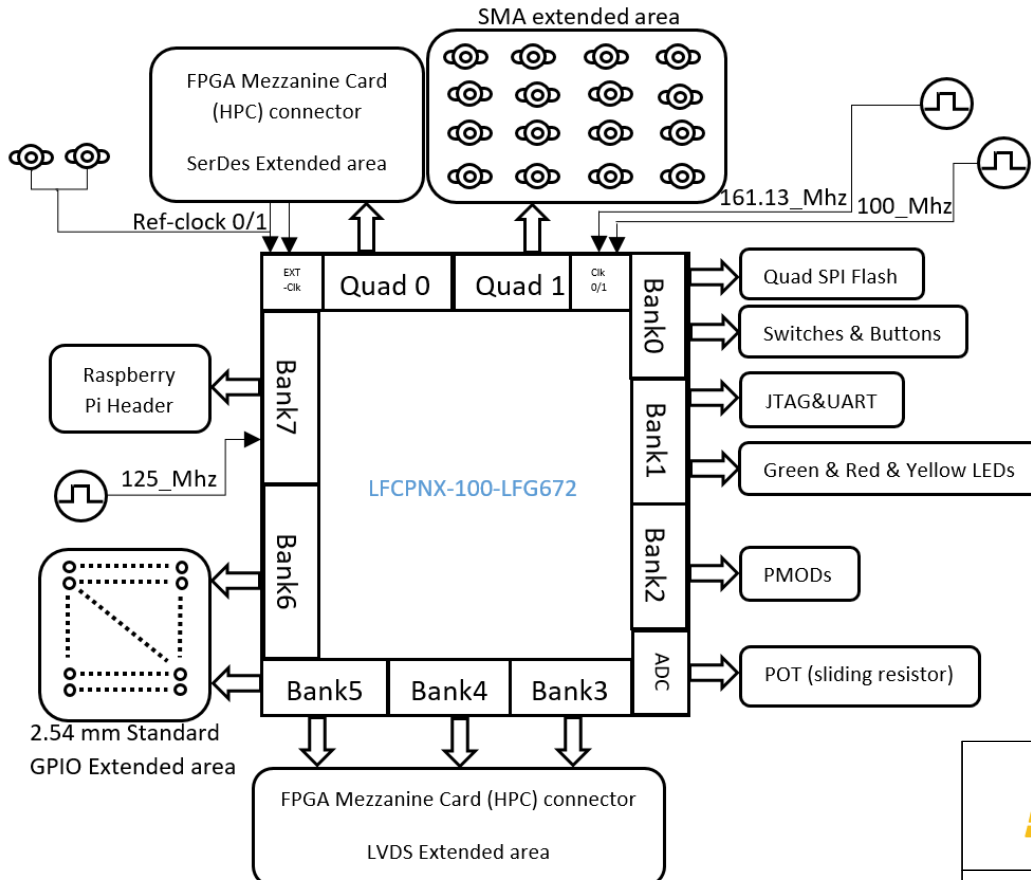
SMA extended area

FPGA Mezzanine Card (HPC) connector

SerDes Extended area

Ref-clock 0/1

161.13_Mhz

100_Mhz

EXT -Clk

Quad 0

Quad 1

Clk 0/1

Bank0

Quad SPI Flash

Switches & Buttons

Raspberry Pi Header

Bank7

Bank1

JTAG&UART

Green & Red & Yellow LEDs

125_Mhz

LFCPNX-100-LFG672

Bank6

Bank2

PMODs

ADC

POT (sliding resistor)

Bank5

Bank4

Bank3

2.54 mm Standard GPIO Extended area

FPGA Mezzanine Card (HPC) connector

LVDS Extended area